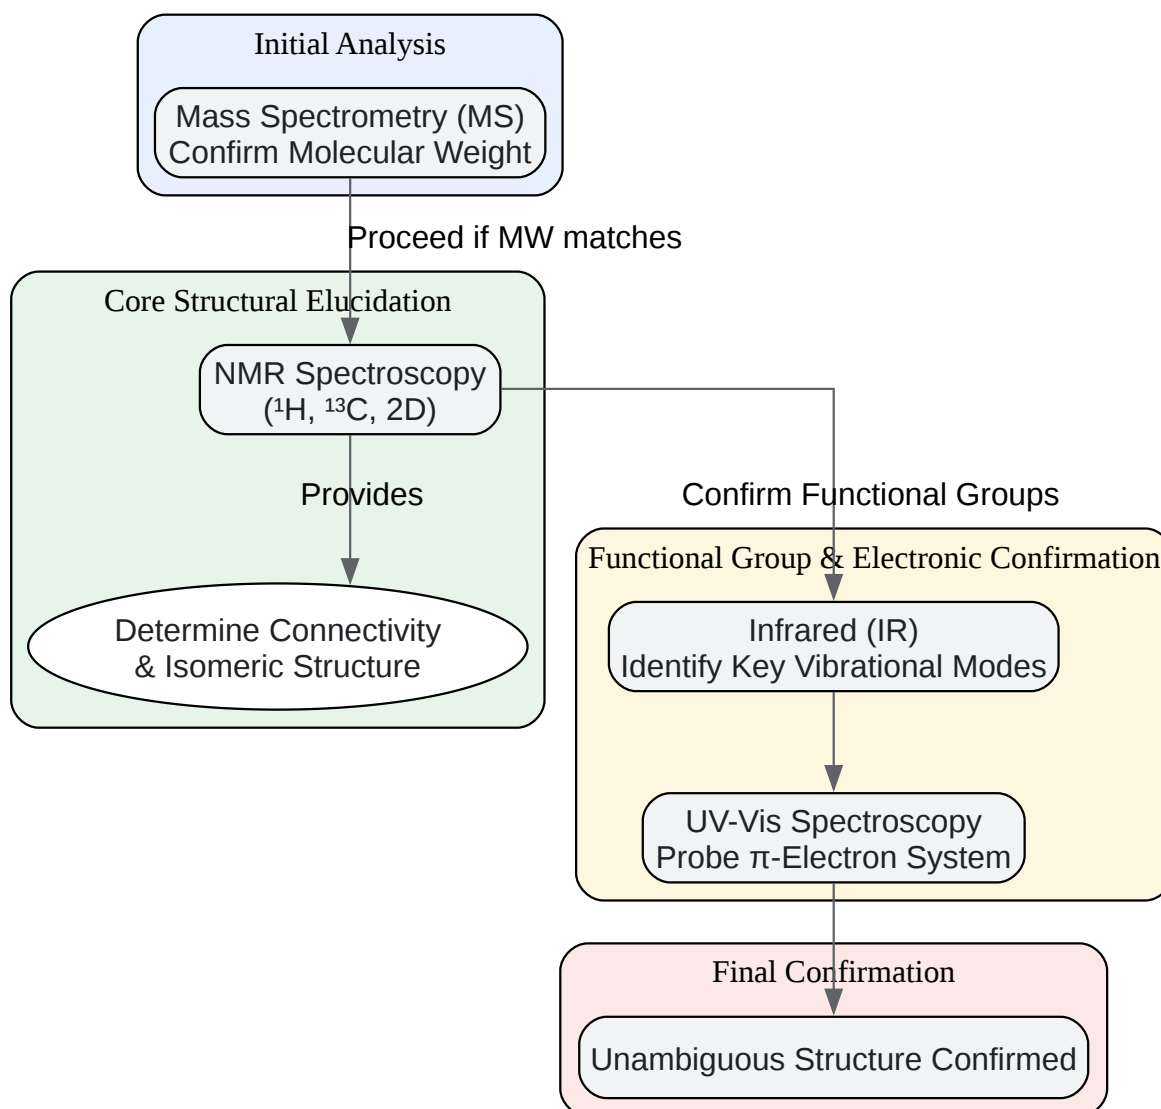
Initial Analysis

Mass Spectrometry (MS)
Confirm Molecular Weight

Proceed if MW matches

Core Structural Elucidation

NMR Spectroscopy
($^{1}$H, $^{13}$C, 2D)

Provides

Determine Connectivity
& Isomeric Structure

Confirm Functional Groups

Functional Group & Electronic Confirmation

Infrared (IR)
Identify Key Vibrational Modes

UV-Vis Spectroscopy
Probe π-Electron System

Final Confirmation

Unambiguous Structure Confirmed